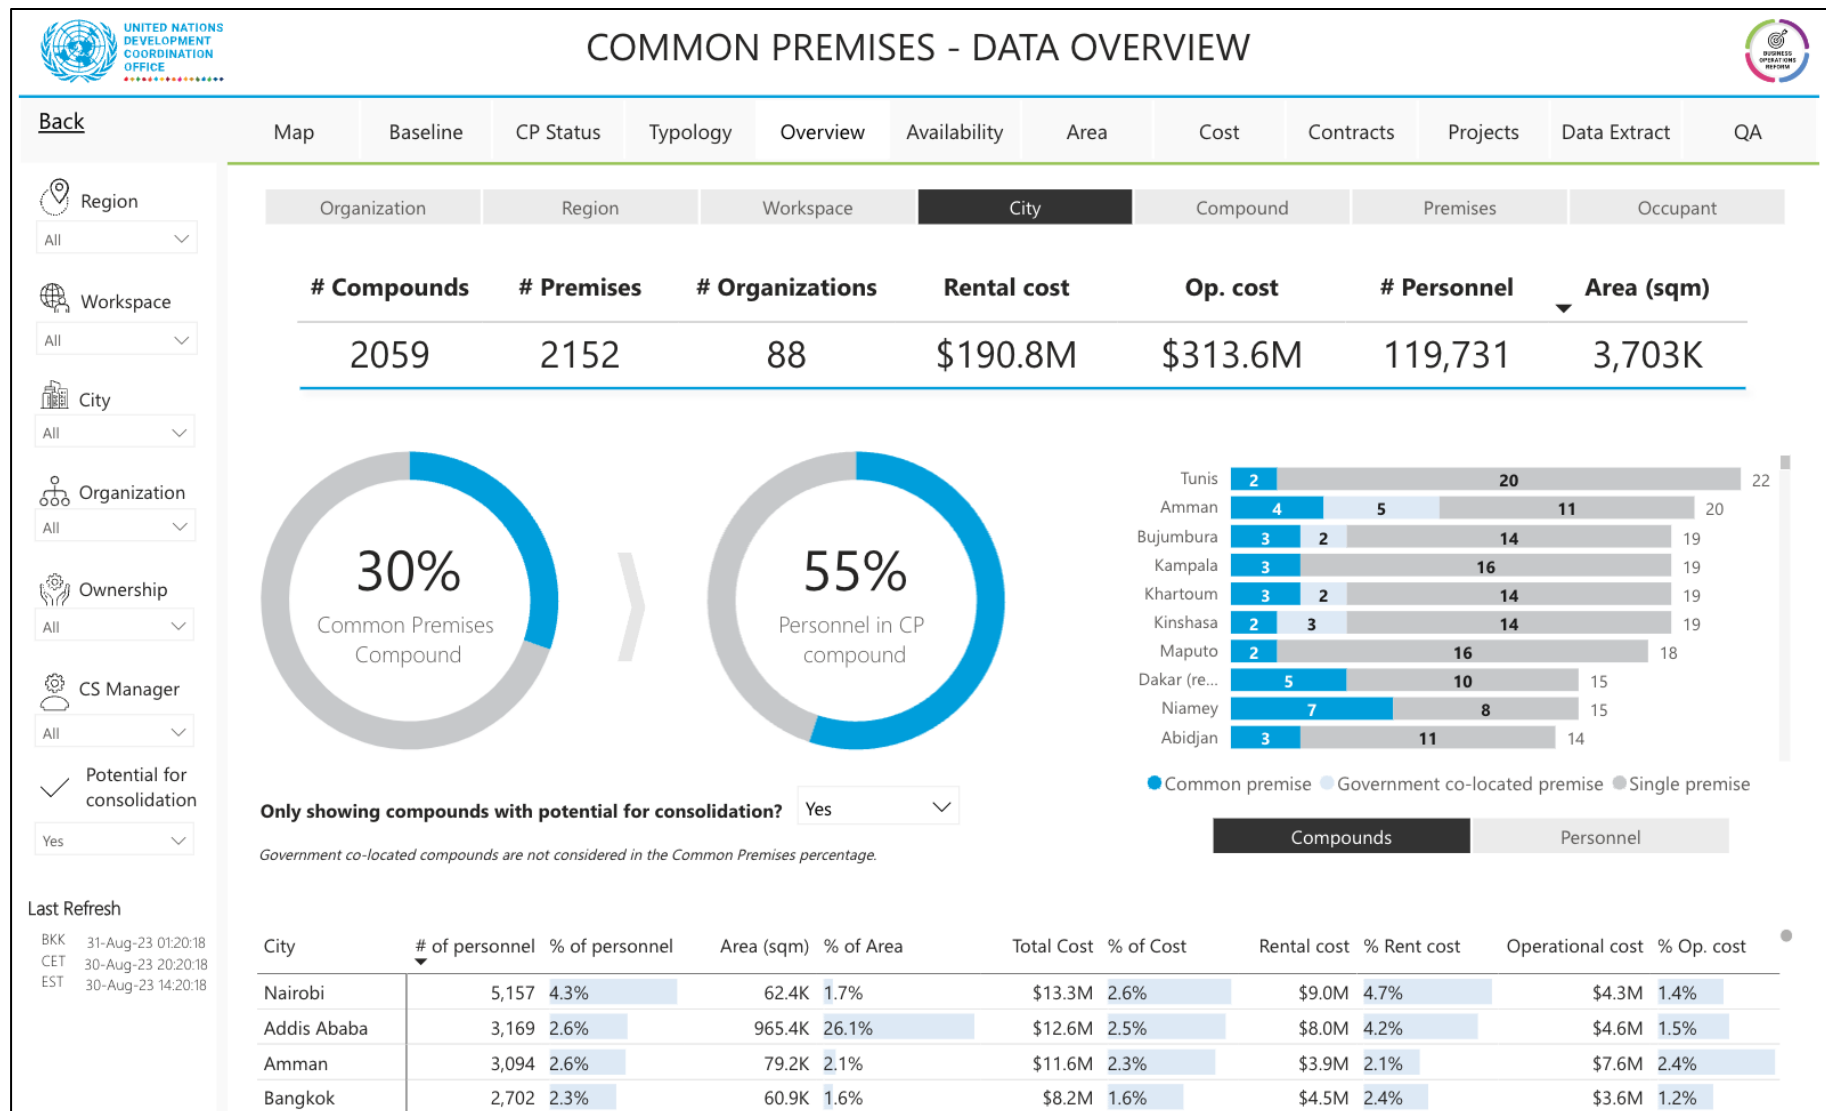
UNITED NATIONS DEVELOPMENT COORDINATION OFFICE

COMMON PREMISES - DATA OVERVIEW

BUSINESS OPERATIONS REFORM

Back

Map | Baseline | CP Status | Typology | Overview | Availability | Area | Cost | Contracts | Projects | Data Extract | QA

Region
All

Workspace
All

City
All

Organization
All

Ownership
All

CS Manager
All

Potential for consolidation
Yes

Last Refresh
BKK 31-Aug-23 01:20:18
CET 30-Aug-23 20:20:18
EST 30-Aug-23 14:20:18

Organization | Region | Workspace | City | Compound | Premises | Occupant

| # Compounds | # Premises | # Organizations | Rental cost | Op. cost | # Personnel | Area (sqm) |
|---|---|---|---|---|---|---|
| 2059 | 2152 | 88 | $190.8M | $313.6M | 119,731 | 3,703K |

30%
Common Premises Compound

55%
Personnel in CP compound

Tunis 2 20 22
Amman 4 5 11 20
Bujumbura 3 2 14 19
Kampala 3 16 19
Khartoum 3 2 14 19
Kinshasa 2 3 14 19
Maputo 2 16 18
Dakar (re... 5 10 15
Niamey 7 8 15
Abidjan 3 11 14

Common premise Government co-located premise Single premise

Compounds Personnel

Only showing compounds with potential for consolidation? Yes

Government co-located compounds are not considered in the Common Premises percentage.

| City | # of personnel | % of personnel | Area (sqm) | % of Area | Total Cost | % of Cost | Rental cost | % Rent cost | Operational cost | % Op. cost |
|---|---|---|---|---|---|---|---|---|---|---|
| Nairobi | 5,157 | 4.3% | 62.4K | 1.7% | $13.3M | 2.6% | $9.0M | 4.7% | $4.3M | 1.4% |
| Addis Ababa | 3,169 | 2.6% | 965.4K | 26.1% | $12.6M | 2.5% | $8.0M | 4.2% | $4.6M | 1.5% |
| Amman | 3,094 | 2.6% | 79.2K | 2.1% | $11.6M | 2.3% | $3.9M | 2.1% | $7.6M | 2.4% |
| Bangkok | 2,702 | 2.3% | 60.9K | 1.6% | $8.2M | 1.6% | $4.5M | 2.4% | $3.6M | 1.2% |